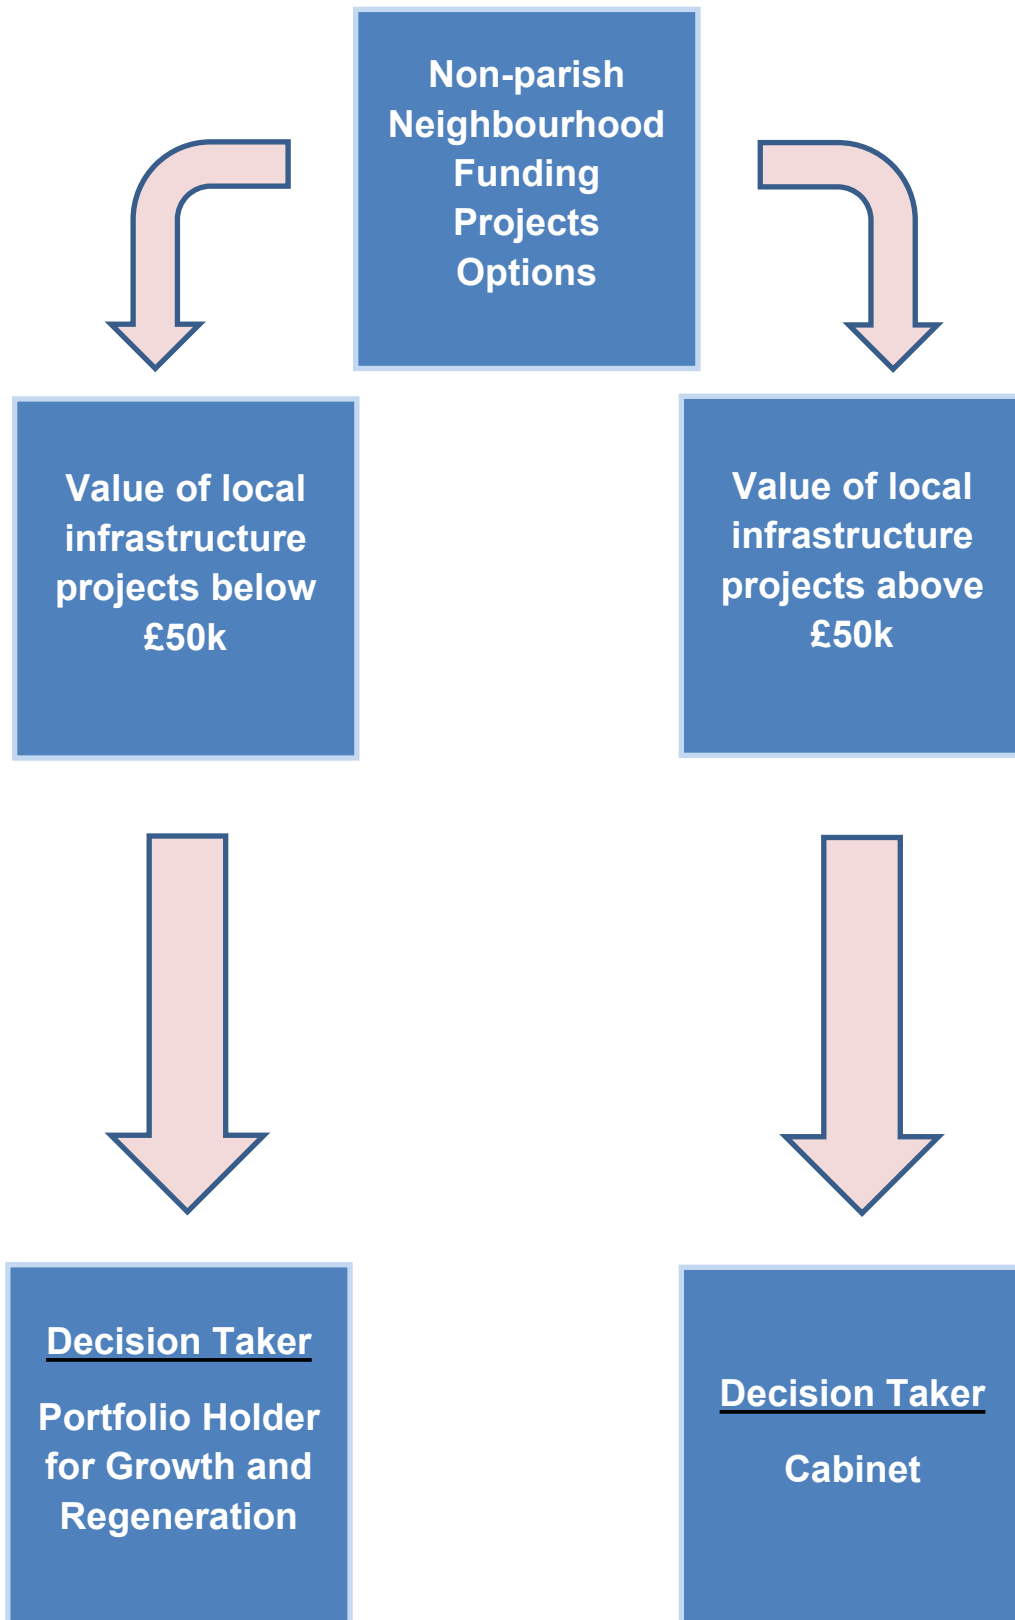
Non-parish Neighbourhood Funding Projects Options

Value of local infrastructure projects below £50k

Value of local infrastructure projects above £50k

Decision Taker

Portfolio Holder for Growth and Regeneration

Decision Taker

Cabinet